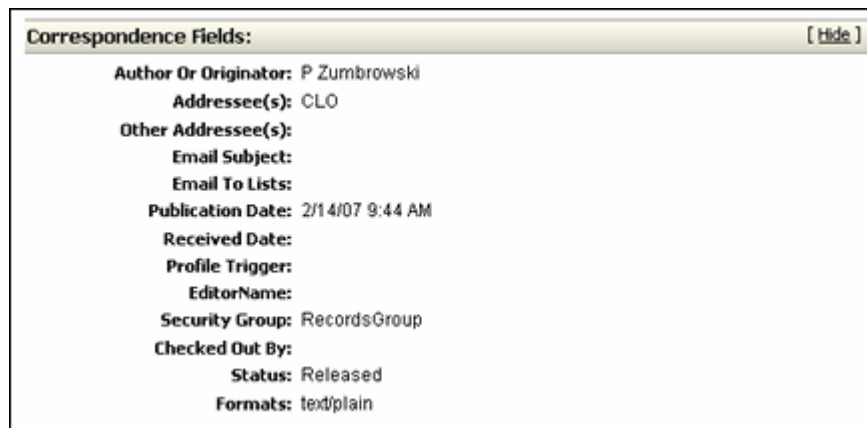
Correspondence Fields:

[ Hide ]

Author Or Originator: P Zumbrowski
Addressee(s): CLO
Other Addressee(s):
Email Subject:
Email To Lists:
Publication Date: 2/14/07 9:44 AM
Received Date:
Profile Trigger:
EditorName:
Security Group: RecordsGroup
Checked Out By:
Status: Released
Formats: text/plain